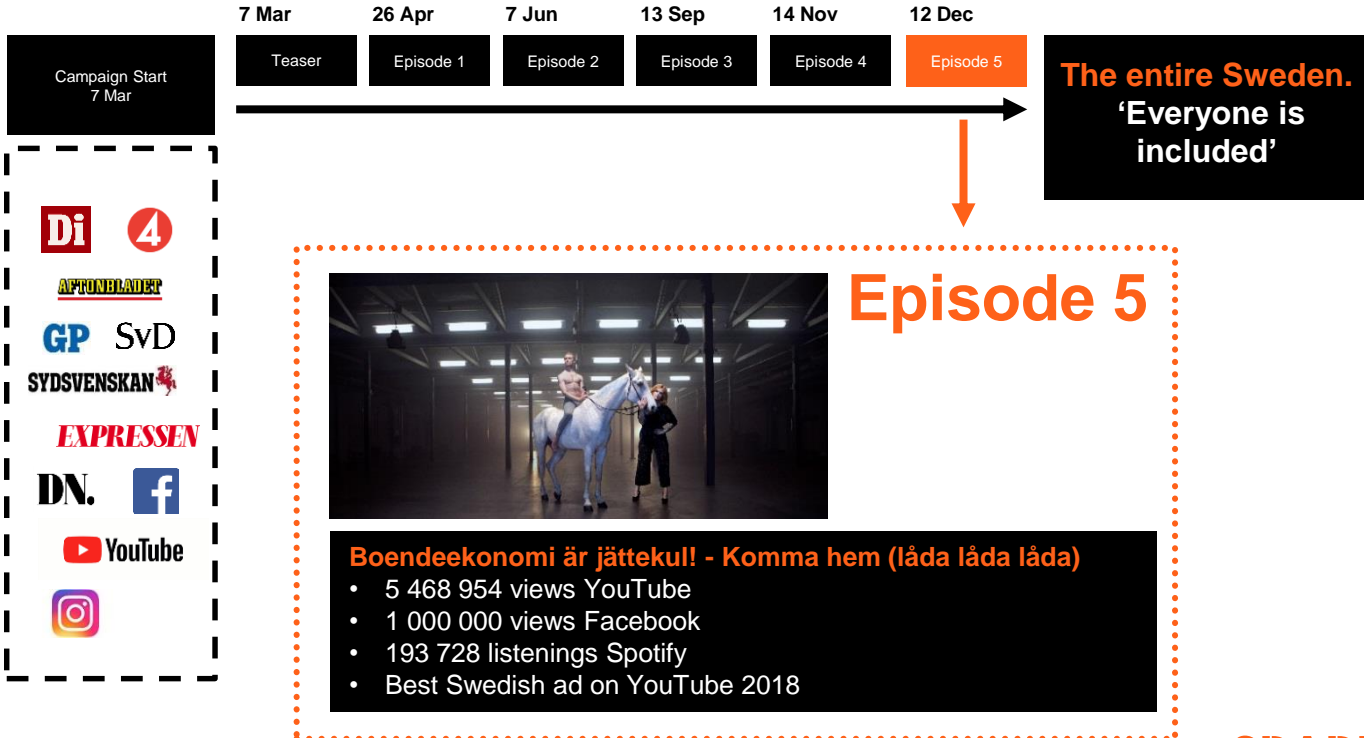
7 Mar | 26 Apr | 7 Jun | 13 Sep | 14 Nov | 12 Dec

Campaign Start
7 Mar

Teaser | Episode 1 | Episode 2 | Episode 3 | Episode 4 | Episode 5

The entire Sweden.
'Everyone is included'

Di
4
AFTONBLADET
GP
SvD
SYDSVENSKAN
EXPRESSEN
DN.
YouTube

Episode 5

Boendeekonomi är jättekul! - Komma hem (låda låda låda)
• 5 468 954 views YouTube
• 1 000 000 views Facebook
• 193 728 listenings Spotify
• Best Swedish ad on YouTube 2018

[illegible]